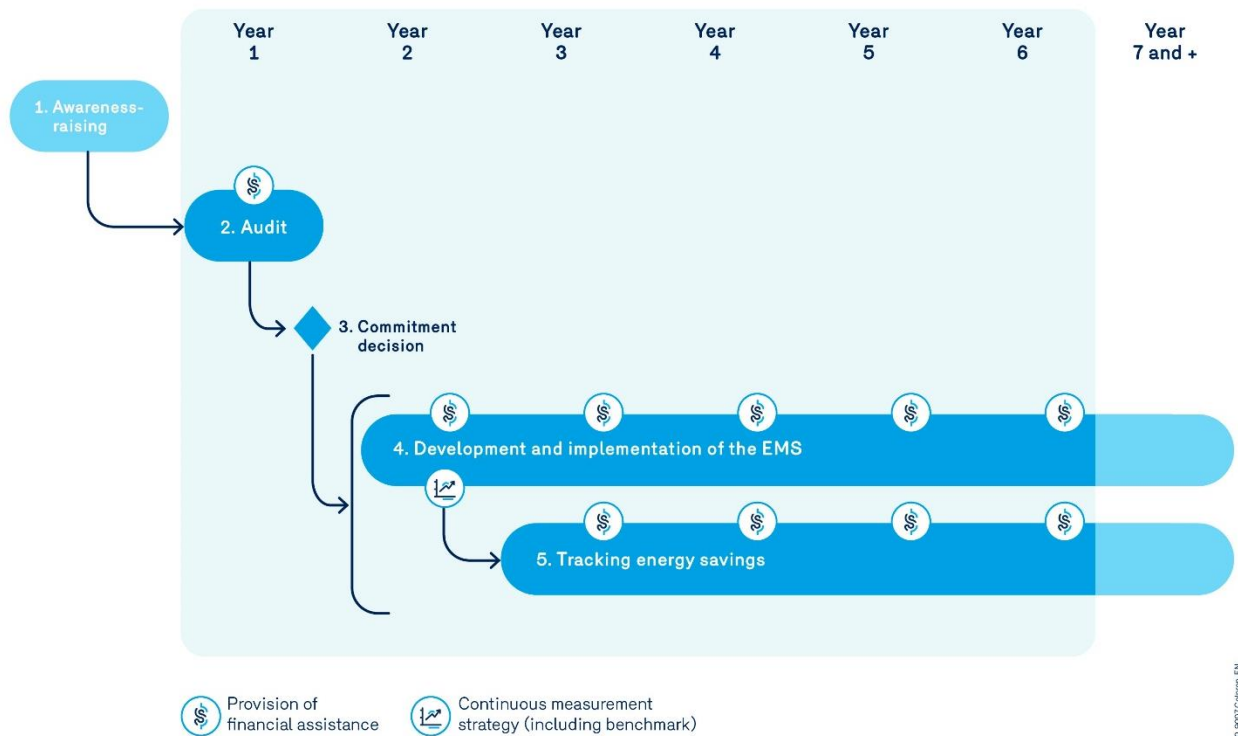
Year 1

Year 2

Year 3

Year 4

Year 5

Year 6

Year 7 and +

1. Awareness-raising

2. Audit

3. Commitment decision

4. Development and implementation of the EMS

5. Tracking energy savings

Provision of financial assistance

Continuous measurement strategy (including benchmark)

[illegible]